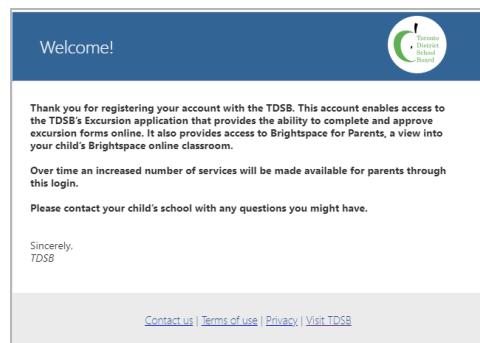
Welcome!

Toronto District School Board

Thank you for registering your account with the TDSB. This account enables access to the TDSB's Excursion application that provides the ability to complete and approve excursion forms online. It also provides access to Brightspace for Parents, a view into your child's Brightspace online classroom.

Over time an increased number of services will be made available for parents through this login.

Please contact your child's school with any questions you might have.

Sincerely,
TDSB

Contact us | Terms of use | Privacy | Visit TDSB